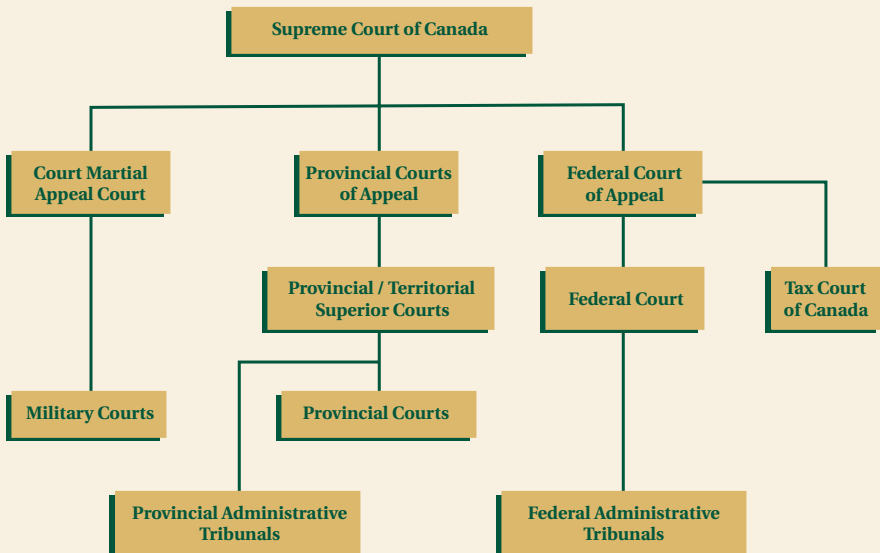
Supreme Court of Canada

Court Martial Appeal Court

Provincial Courts of Appeal

Federal Court of Appeal

Provincial / Territorial Superior Courts

Federal Court

Tax Court of Canada

Military Courts

Provincial Courts

Provincial Administrative Tribunals

Federal Administrative Tribunals